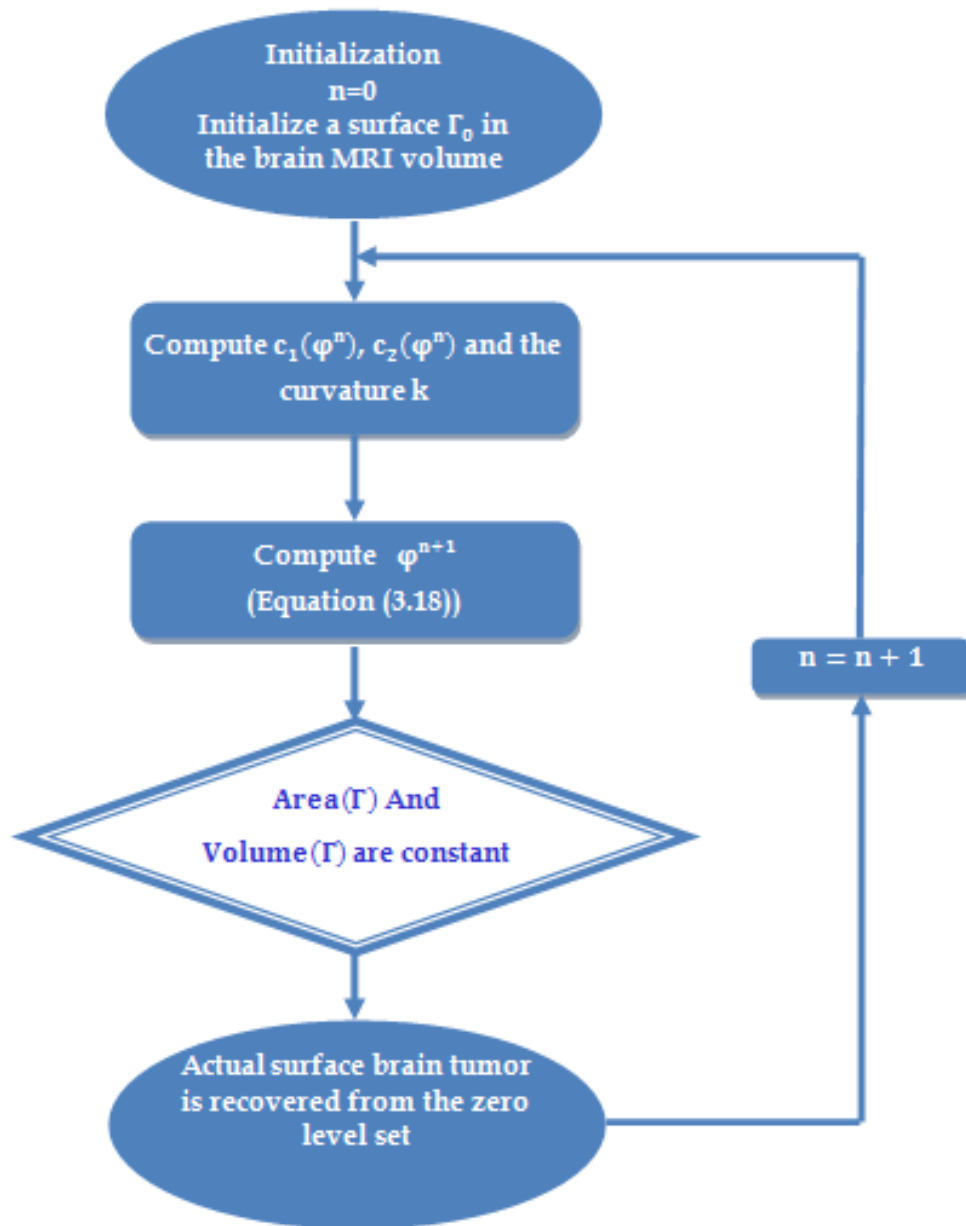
Initialization
n=0
Initialize a surface $\Gamma_0$ in the brain MRI volume

Compute $c_1(\varphi^n)$, $c_2(\varphi^n)$ and the curvature k

Compute $\varphi^{n+1}$
(Equation (3.18))

Area($\Gamma$) And
Volume($\Gamma$) are constant

Actual surface brain tumor is recovered from the zero level set

$n = n + 1$